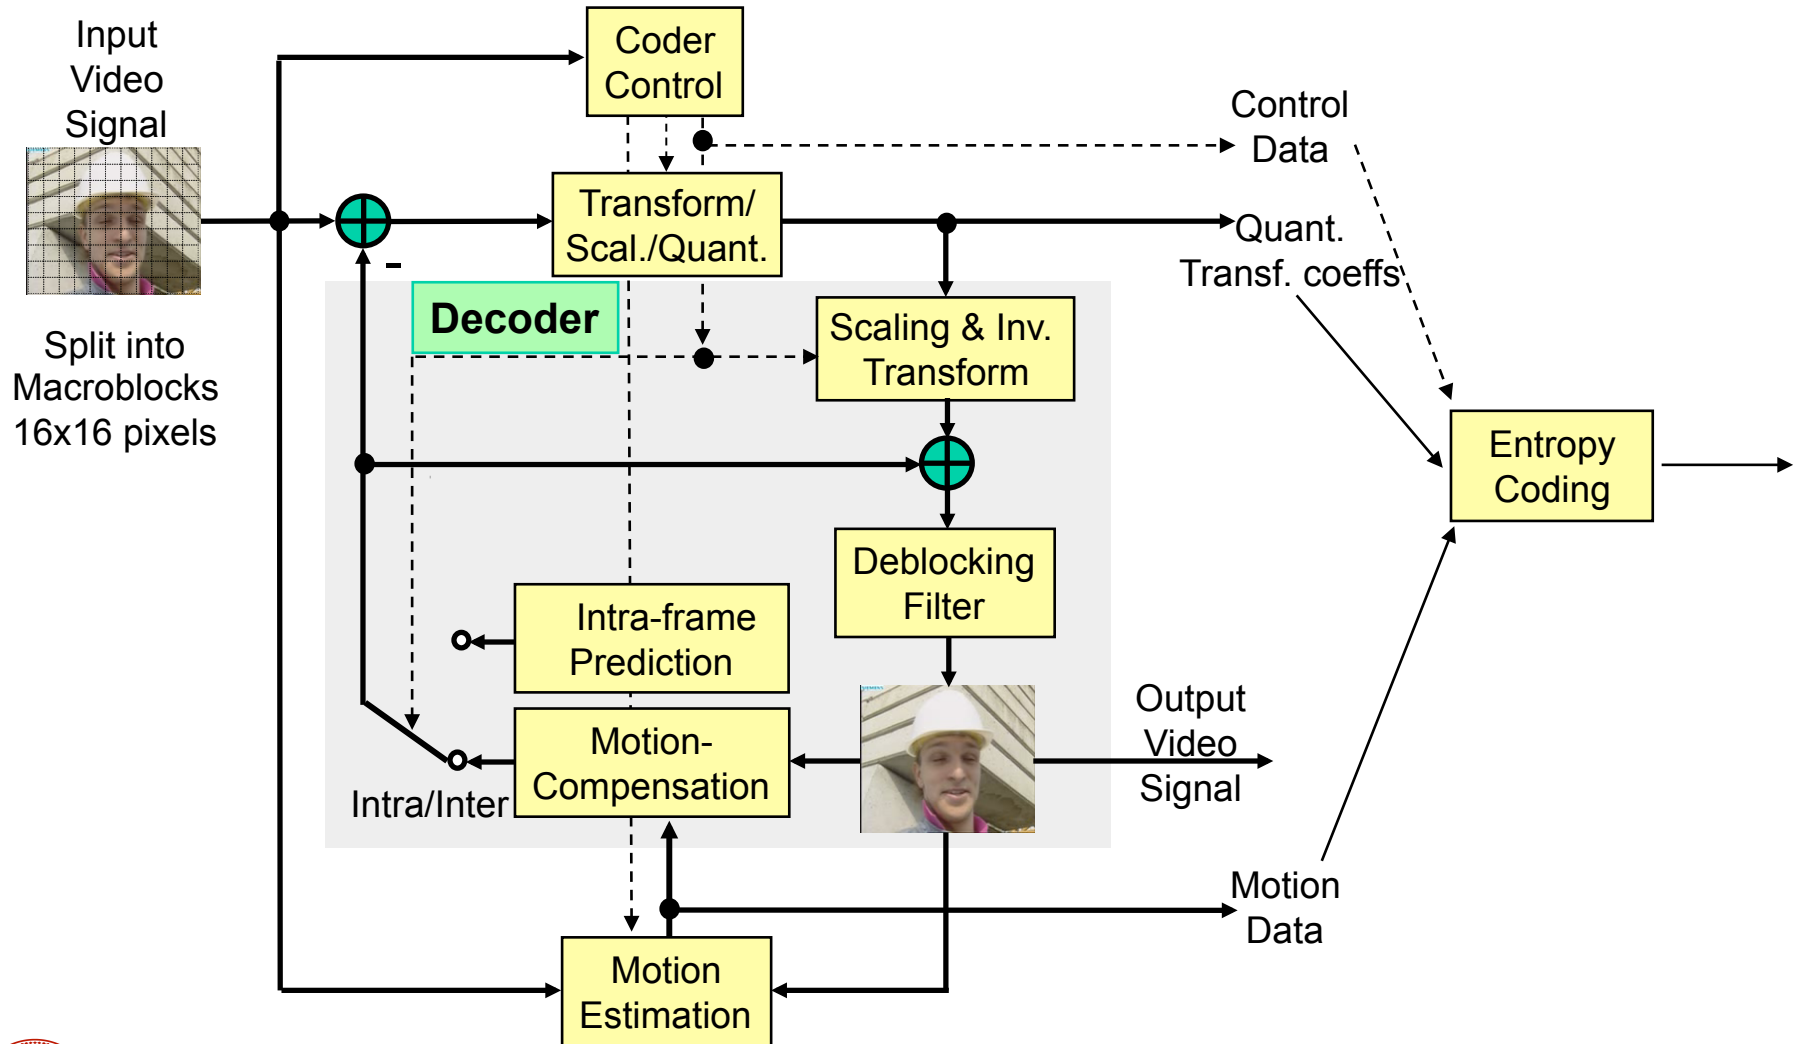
Input Video Signal

Split into Macroblocks 16x16 pixels

Coder Control

Control Data

Transform/ Scal./Quant.

-

Quant. Transf. coeffs

Decoder

Scaling & Inv. Transform

Entropy Coding

Deblocking Filter

Intra-frame Prediction

Motion-Compensation

Intra/Inter

Output Video Signal

Motion Data

Motion Estimation